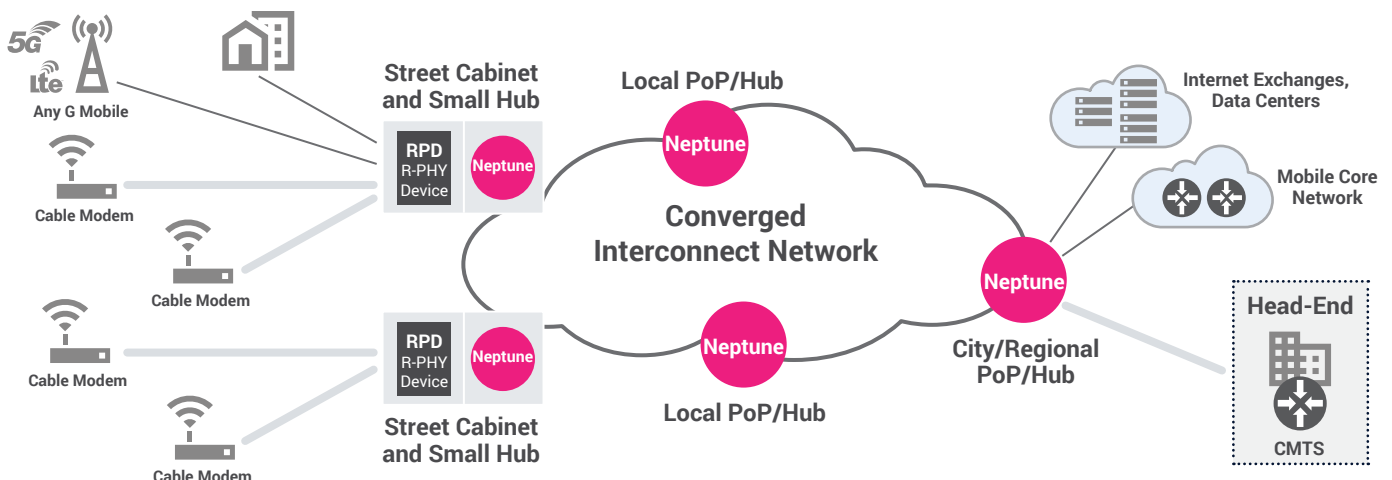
5G
Lte
Any G Mobile

Cable Modem

Cable Modem

Cable Modem

Cable Modem

Street Cabinet and Small Hub

RPD
R-PHY Device

Neptune

Local PoP/Hub

Neptune

Converged Interconnect Network

Neptune

Local PoP/Hub

RPD
R-PHY Device

Neptune

Street Cabinet and Small Hub

Internet Exchanges, Data Centers

Mobile Core Network

Neptune

City/Regional PoP/Hub

Head-End

CMTS